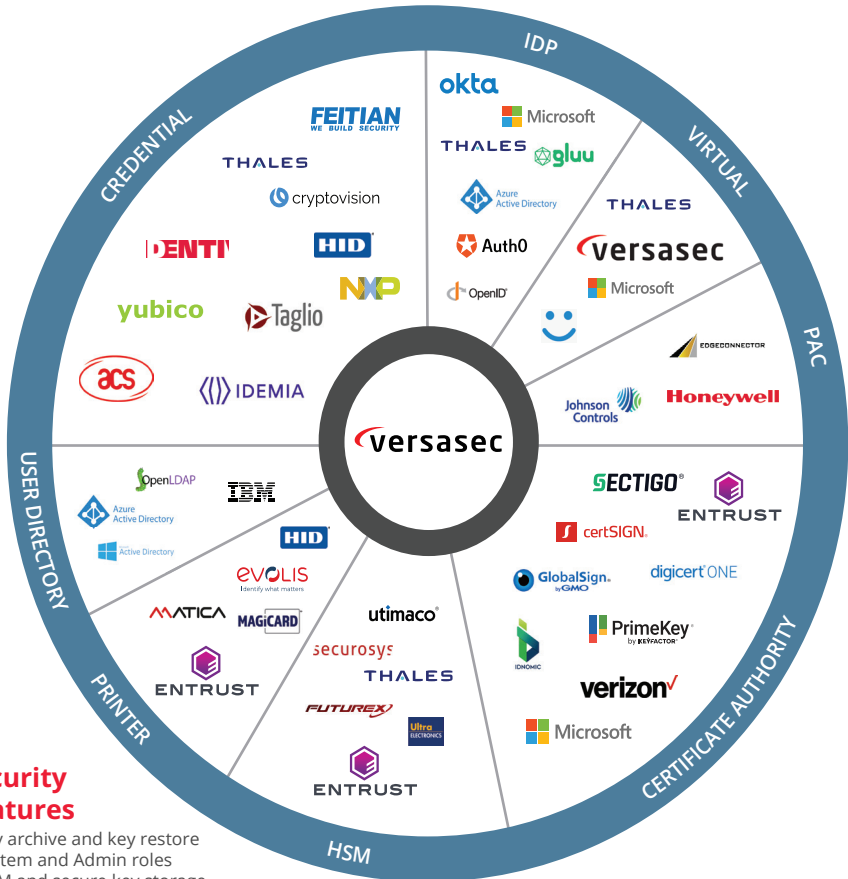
IDP
VIRTUAL
PAC
CERTIFICATE AUTHORITY
HSM
PRINTER
USER DIRECTORY
CREDENTIAL

FEITIAN
WE BUILD SECURITY
THALES
cryptovision
IDENTIV
HID
yubico
Taglio
NXP
acs
IDEMIA

okta
Microsoft
THALES
gluu
Azure Active Directory
Auth0
OpenID

THALES
versasec
Microsoft

EDGECONNECTOR
Johnson Controls
Honeywell

versasec

SECTIGO
ENTRUST
certSIGN
GlobalSign by GMO
digicert ONE
IDNOMIC
PrimeKey by KEYFACTOR
verizon
Microsoft

utimaco
securosys
THALES
FUTUREX
Ultra ELECTRONICS
ENTRUST

OpenLDAP
IBM
Azure Active Directory
Active Directory
HID
evolis
Identify what matters
MATICA
MAGiCARD
ENTRUST

curity
atures
y archive and key restore
tem and Admin roles
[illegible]